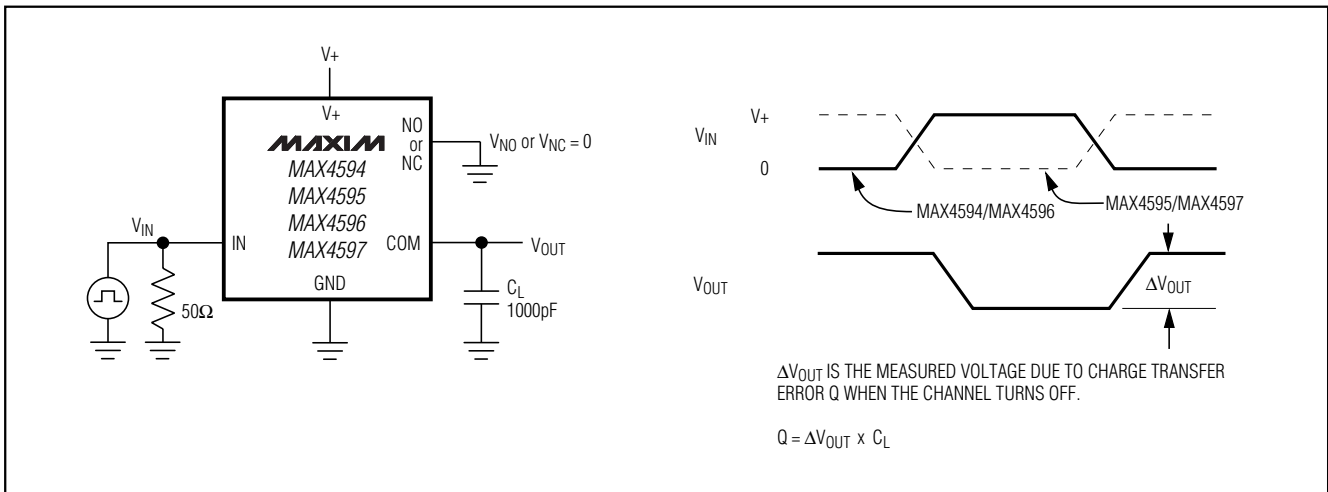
V+

V+

MAXIM

MAX4594
MAX4595
MAX4596
MAX4597

NO
or
NC

$V_{NO}$ or $V_{NC} = 0$

$V_{IN}$

IN

COM

$V_{OUT}$

GND

50Ω

$C_L$
1000pF

V+

$V_{IN}$

0

MAX4594/MAX4596

MAX4595/MAX4597

$V_{OUT}$

$\Delta V_{OUT}$

$\Delta V_{OUT}$ IS THE MEASURED VOLTAGE DUE TO CHARGE TRANSFER ERROR Q WHEN THE CHANNEL TURNS OFF.

$Q = \Delta V_{OUT} \times C_L$